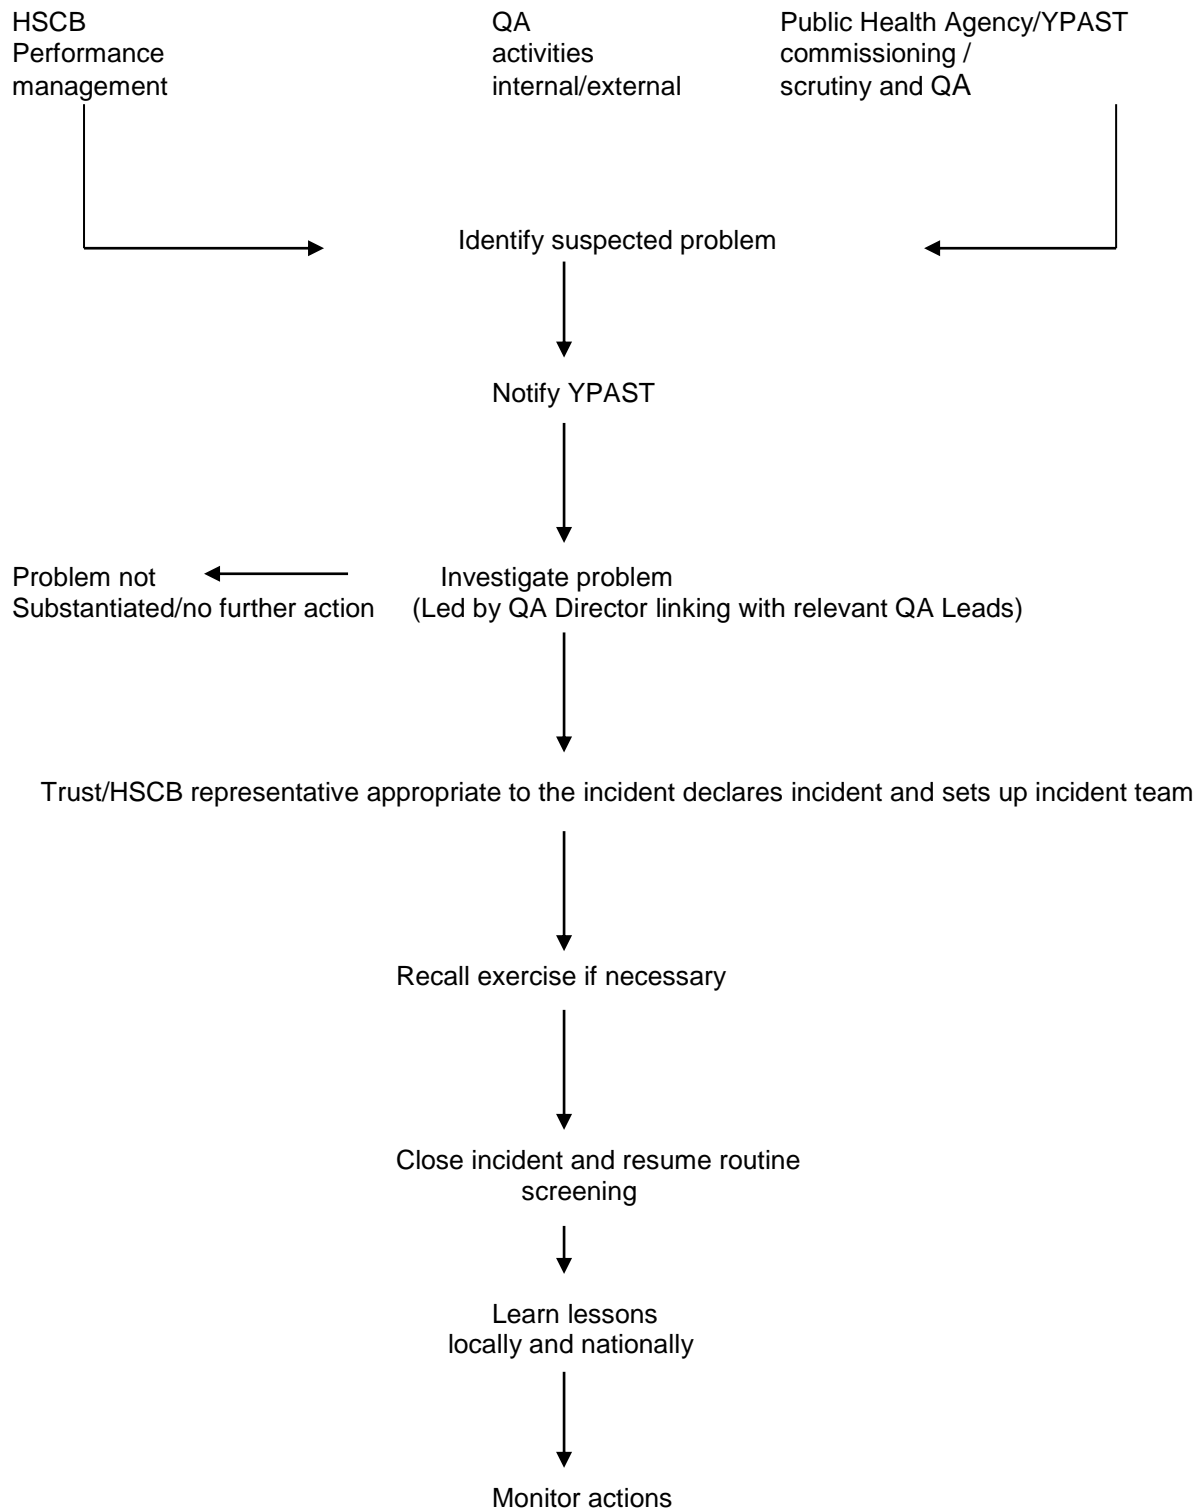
HSCB
Performance
management

QA
activities
internal/external

Public Health Agency/YPAST
commissioning /
scrutiny and QA

Identify suspected problem

Notify YPAST

Problem not
Substantiated/no further action

Investigate problem
(Led by QA Director linking with relevant QA Leads)

Trust/HSCB representative appropriate to the incident declares incident and sets up incident team

Recall exercise if necessary

Close incident and resume routine screening

Learn lessons
locally and nationally

Monitor actions